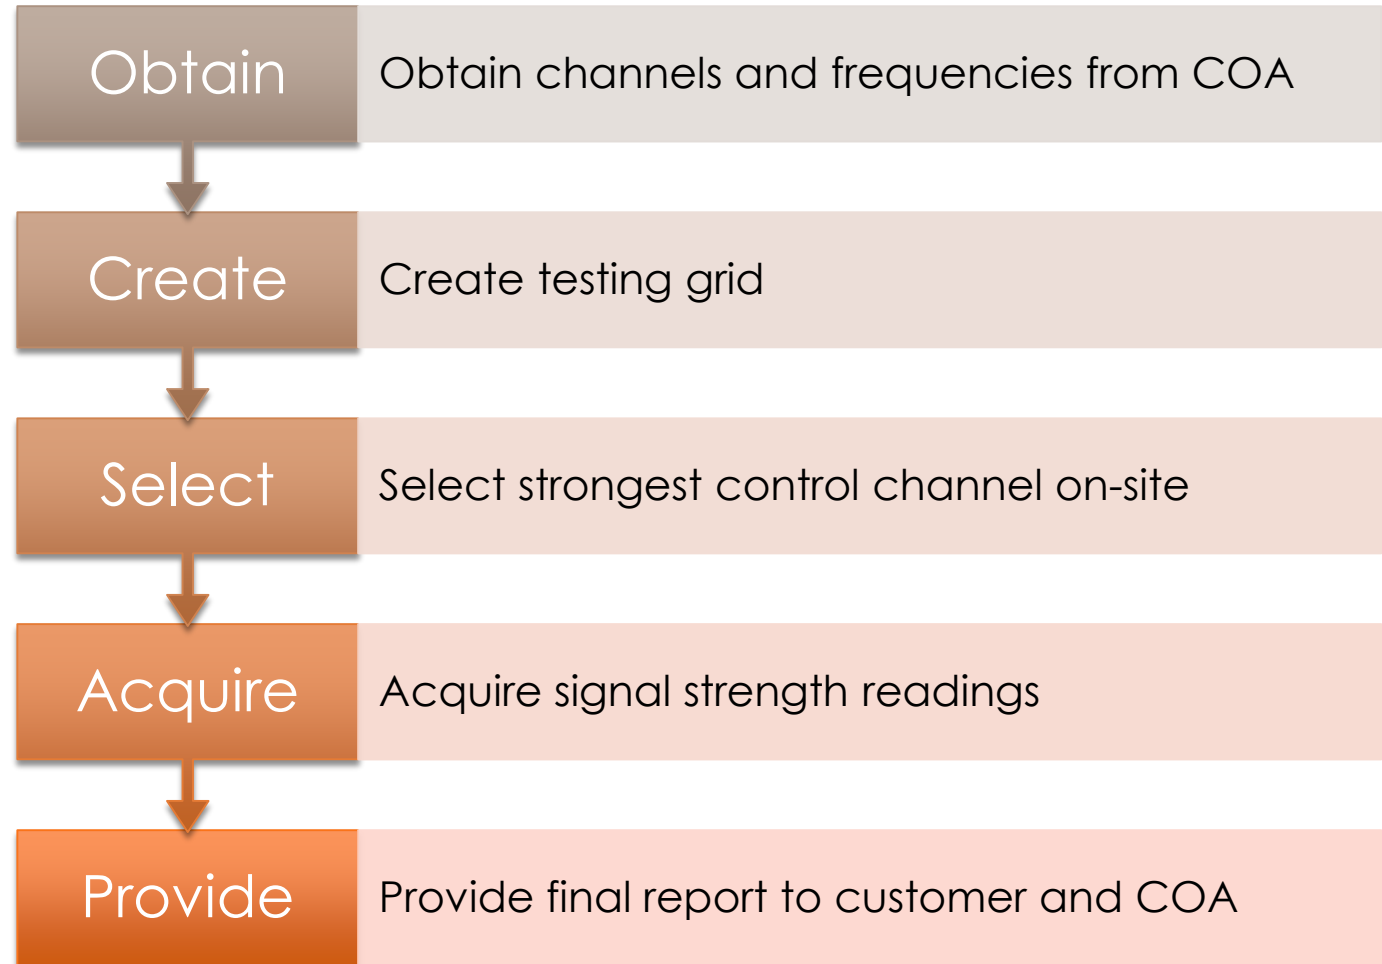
Obtain

Obtain channels and frequencies from COA

Create

Create testing grid

Select

Select strongest control channel on-site

Acquire

Acquire signal strength readings

Provide

Provide final report to customer and COA